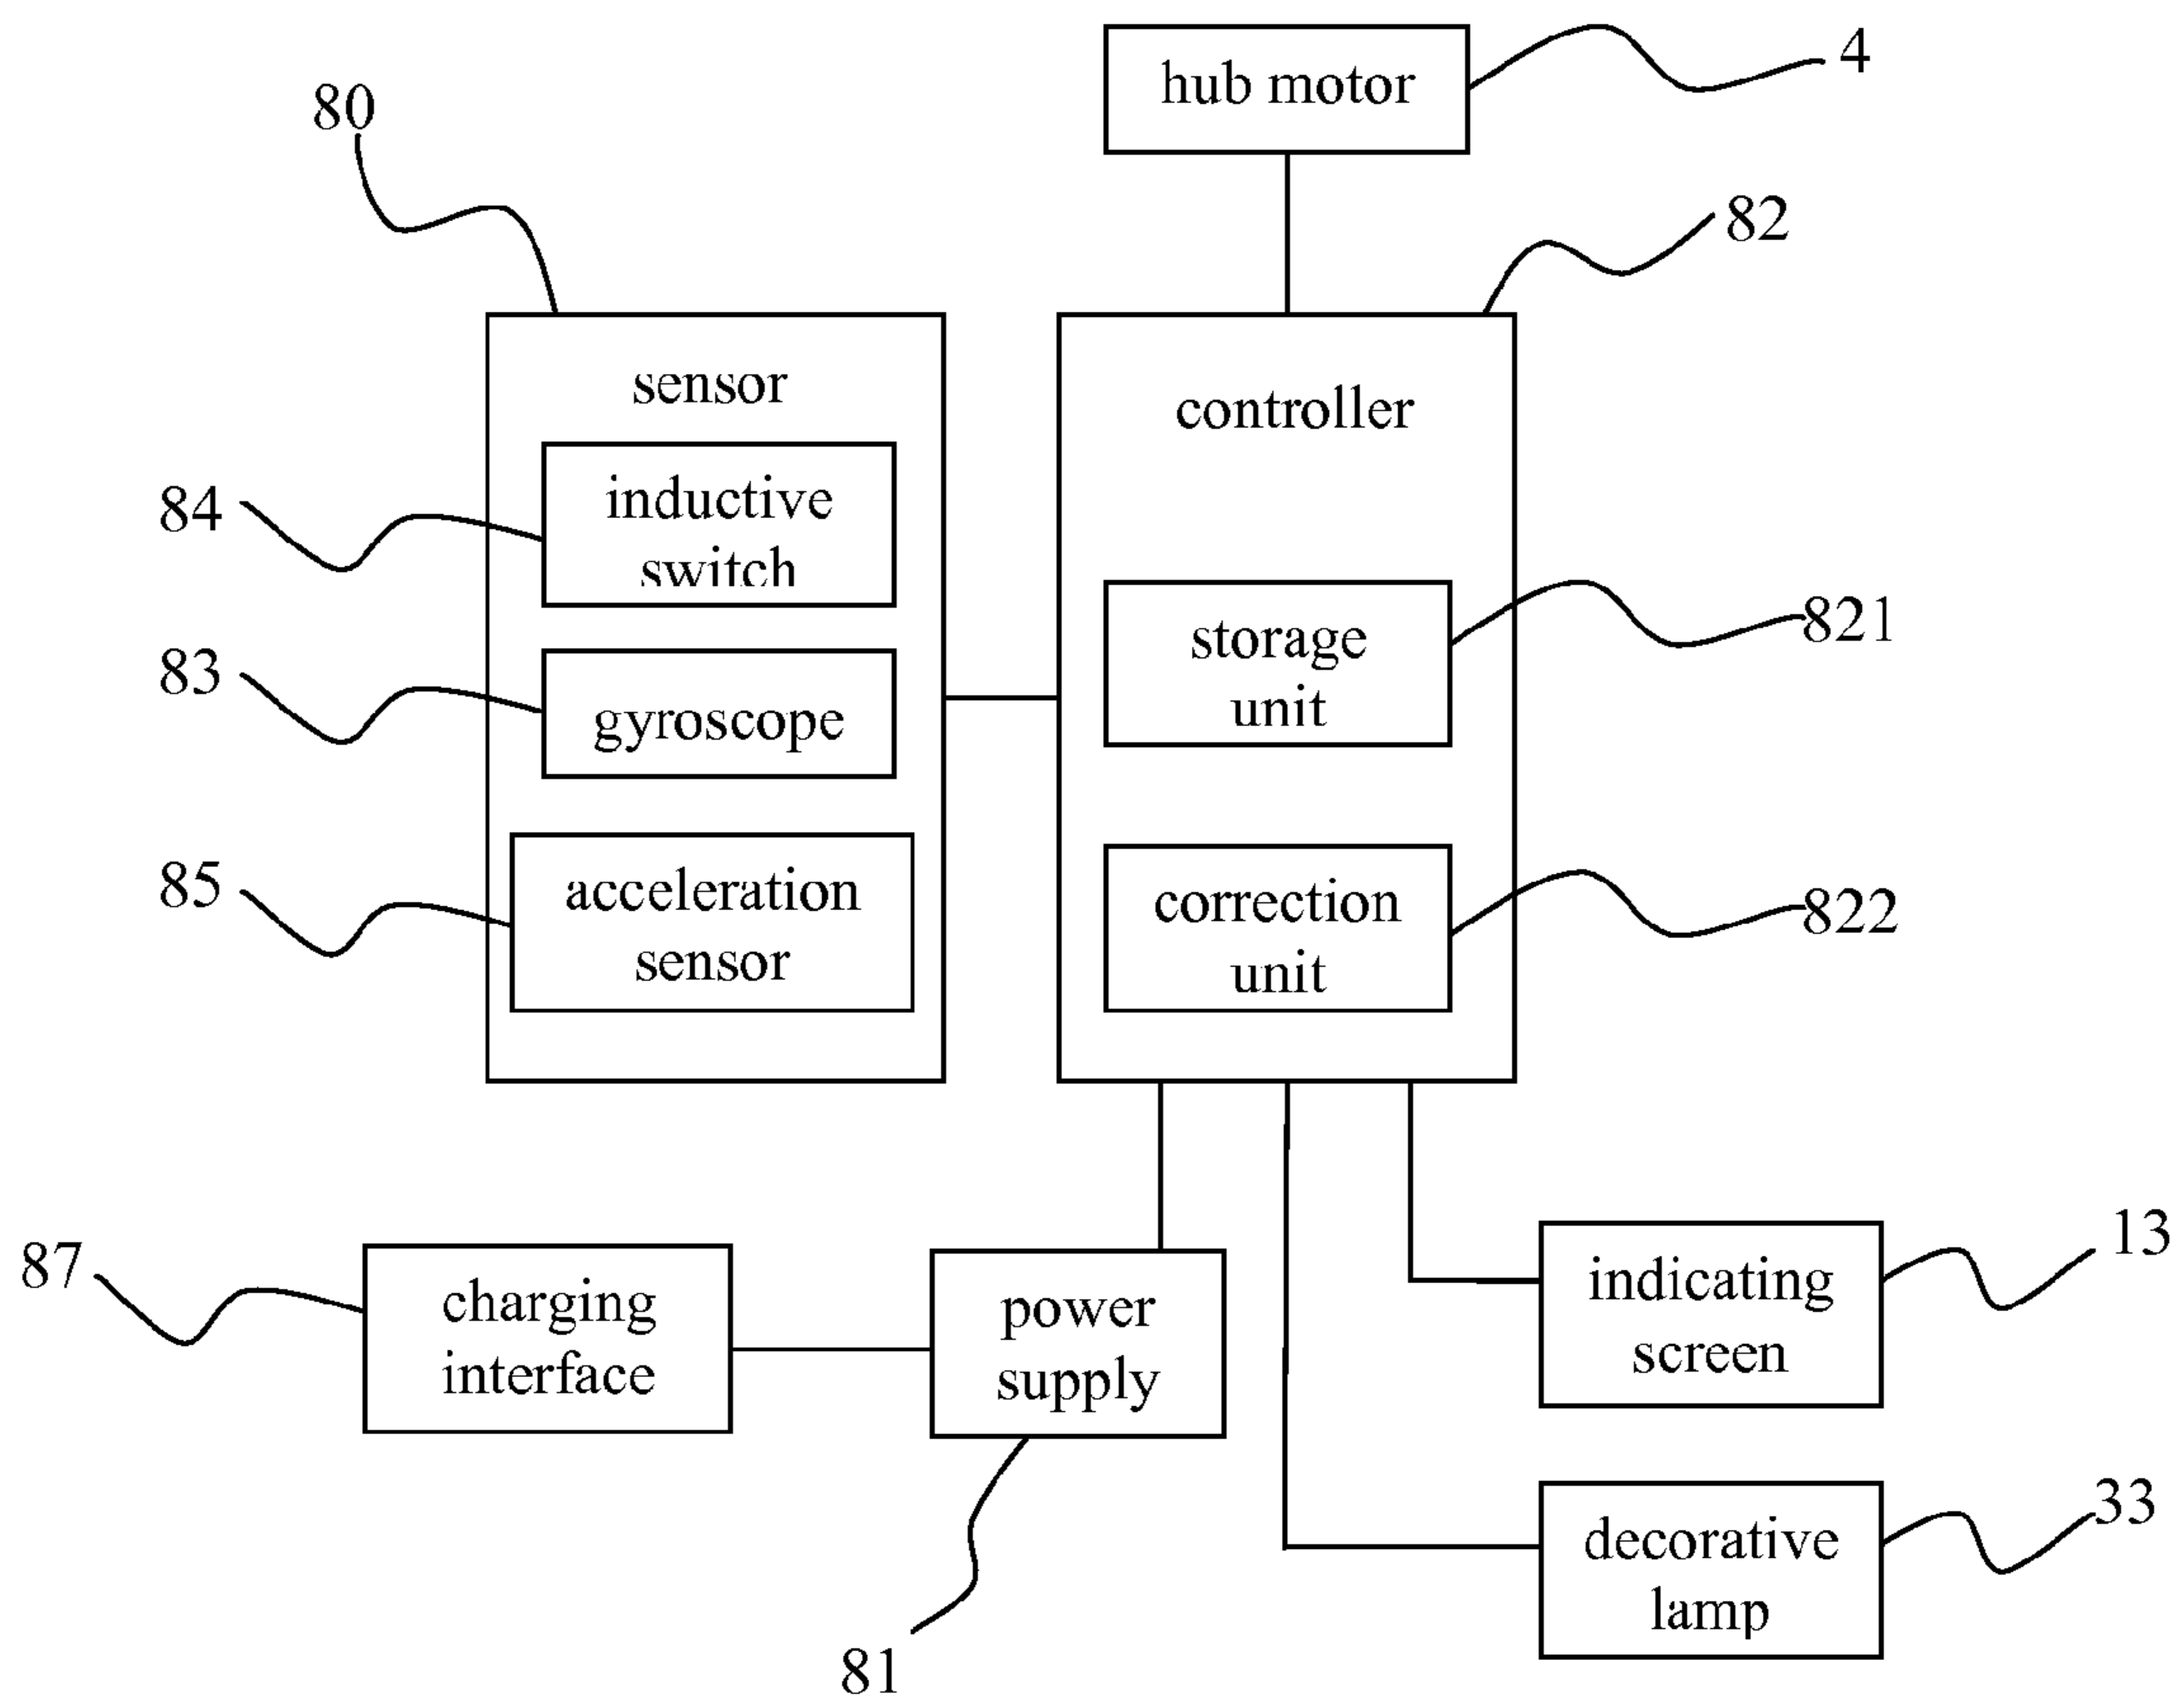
hub motor

4

80

82

sensor

controller

84

inductive switch

83

gyroscope

storage unit

821

85

acceleration sensor

correction unit

822

87

charging interface

power supply

indicating screen

13

decorative lamp

33

81